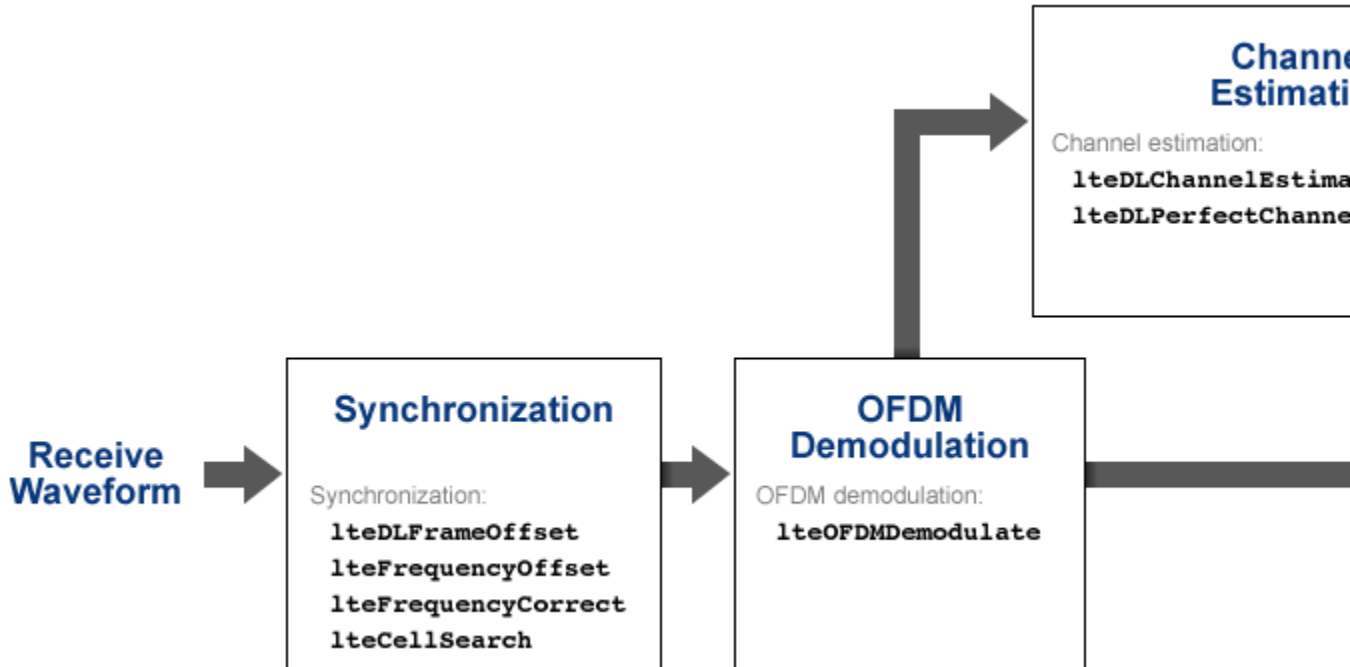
Channe
Estimati

Channel estimation:
lteDLChannelEstima
lteDLPerfectChanne

Receive Waveform

Synchronization

Synchronization:
lteDLFrameOffset
lteFrequencyOffset
lteFrequencyCorrect
lteCellSearch

OFDM Demodulation

OFDM demodulation:
lteOFDMDemodulate